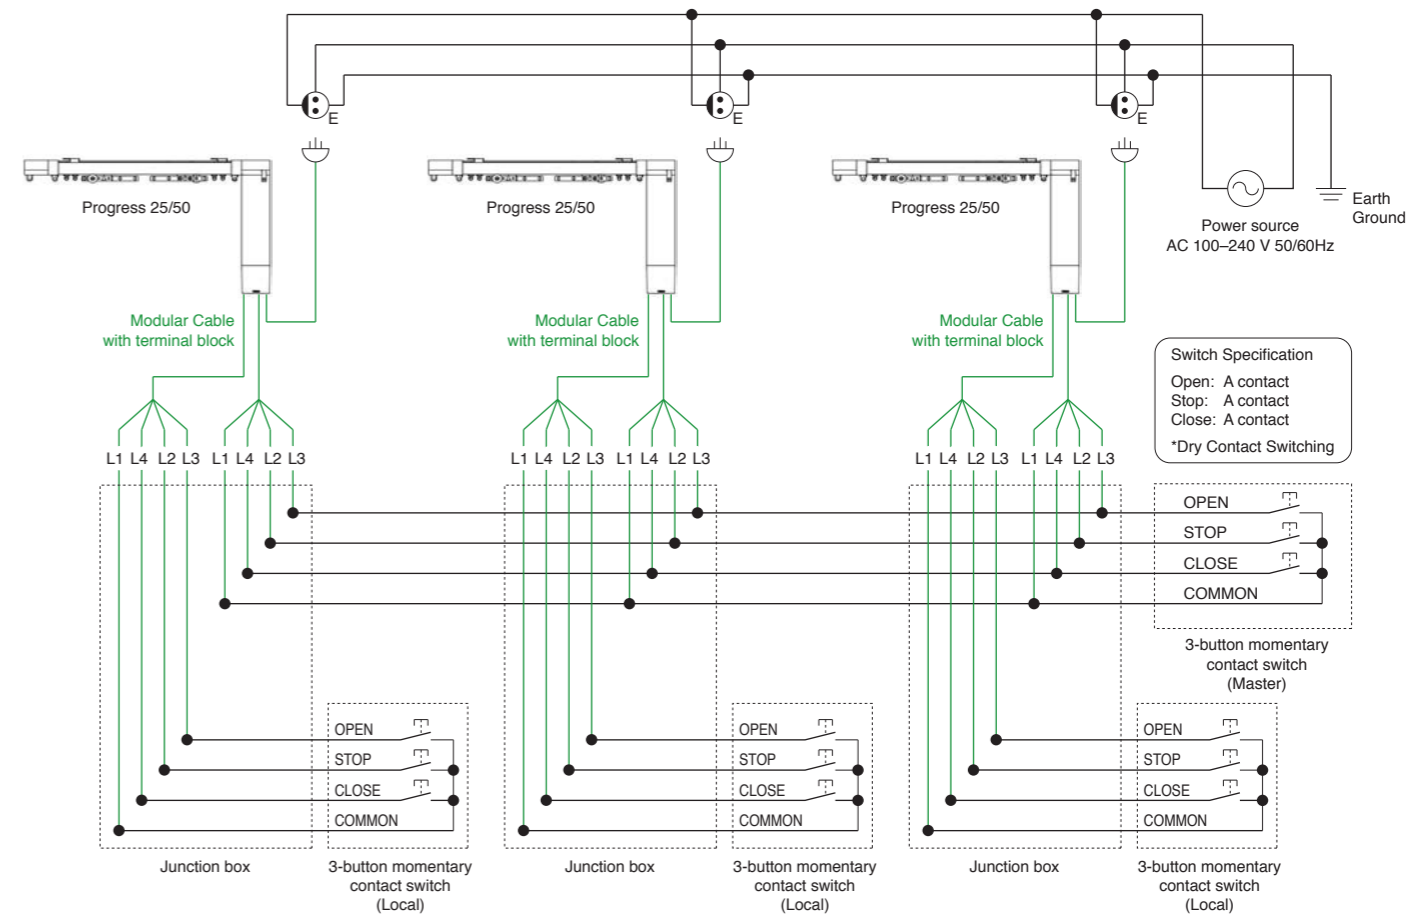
E
E
E

Progress 25/50
Progress 25/50
Progress 25/50

Earth Ground

Power source
AC 100–240 V 50/60Hz

Modular Cable with terminal block
Modular Cable with terminal block
Modular Cable with terminal block

Switch Specification
Open: A contact
Stop: A contact
Close: A contact
*Dry Contact Switching

L1 L4 L2 L3 L1 L4 L2 L3
L1 L4 L2 L3 L1 L4 L2 L3
L1 L4 L2 L3 L1 L4 L2 L3

OPEN
STOP
CLOSE
COMMON

3-button momentary contact switch (Master)

OPEN
STOP
CLOSE
COMMON

OPEN
STOP
CLOSE
COMMON

OPEN
STOP
CLOSE
COMMON

Junction box
3-button momentary contact switch (Local)
Junction box
3-button momentary contact switch (Local)
Junction box
3-button momentary contact switch (Local)